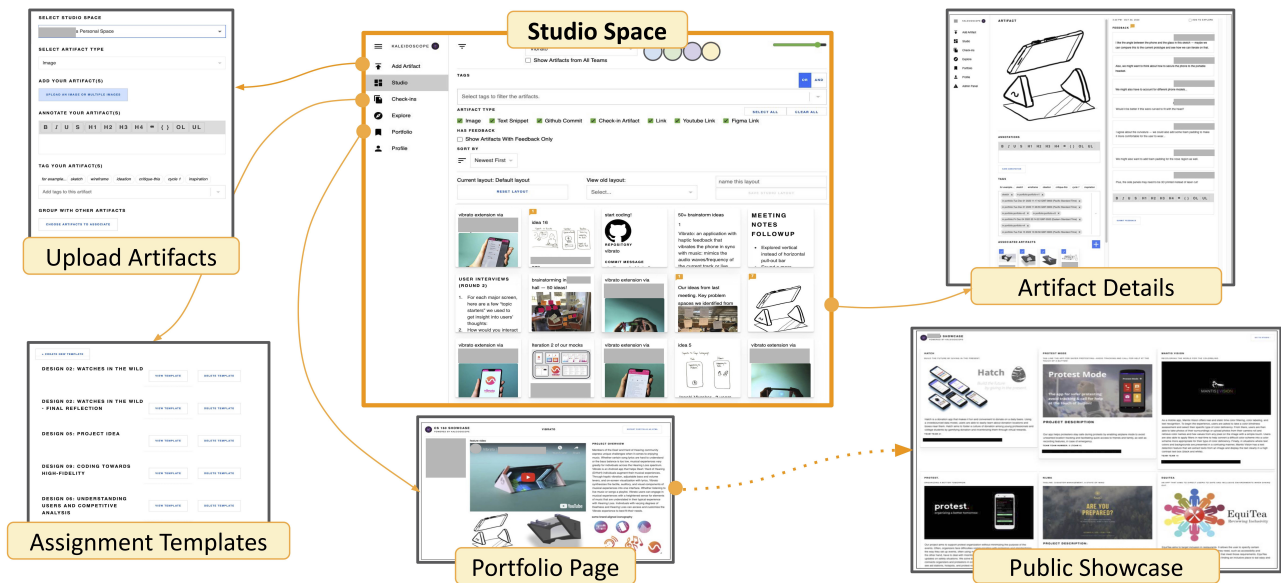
SELECT STUDIO SPACE
Personal Space
SELECT ARTIFACT TYPE
Image
ADD YOUR ARTIFACT(S)
UPLOAD AN IMAGE OR MULTIPLE IMAGES
ANNOTATE YOUR ARTIFACT(S)
B I U S H1 H2 H3 H4 " { } OL UL
TAG YOUR ARTIFACT(S)
for example... sketch wireframe ideation critique-this cycle 1 inspiration
Add tags to this artifact
GROUP WITH OTHER ARTIFACTS
CHOOSE ARTIFACTS TO ASSOCIATE

Upload Artifacts

+ CREATE NEW TEMPLATE
DESIGN 02: WATCHES IN THE WILD VIEW TEMPLATE DELETE TEMPLATE
DESIGN 02: WATCHES IN THE WILD - FINAL REFLECTION VIEW TEMPLATE DELETE TEMPLATE
DESIGN 05: PROJECT IDEA VIEW TEMPLATE DELETE TEMPLATE
DESIGN 09: CODING TOWARDS HIGH-FIDELITY VIEW TEMPLATE DELETE TEMPLATE
DESIGN 06: UNDERSTANDING USERS AND COMPETITIVE ANALYSIS VIEW TEMPLATE DELETE TEMPLATE

Assignment Templates

Studio Space

KALEIDOSCOPE
Add Artifact
Studio
Check-ins
Explore
Portfolio
Profile
Show Artifacts from All Teams
TAGS
Select tags to filter the artifacts.
ARTIFACT TYPE
SELECT ALL CLEAR ALL
Image Text Snippet Github Commit Check-in Artifact Link Youtube Link Figma Link
HAS FEEDBACK
Show Artifacts With Feedback Only
SORT BY
Newest First
Current layout: Default layout
RESET LAYOUT
View old layout:
Select...
name this layout
vibrato extension via
idea 10
start coding!
REPOSITORY vibrato
COMMIT MESSAGE
50+ brainstorm ideas 1
Vibrato: an application with haptic feedback that vibrates the phone in sync with music: mimics the audio waves/frequency of the current track or live
MEETING NOTES FOLLOWUP
Explored vertical instead of horizontal pull-out bar
USER INTERVIEWS (ROUND 2)
1. For each major screen, here are a few "topic starters" we used to get insight into users' thoughts:
2. How would you interact
brainstorming in hall — 50 ideas!
vibrato extension via
Our ideas from last meeting. Key problem spaces we identified from
vibrato extension via
iteration 2 of our mocks
vibrato extension via
idea 5
vibrato extension via

ARTIFACT
Artifact Details

Portfolio Page
PROJECT OVERVIEW

Public Showcase
HATCH
Hatch
PROTEST MODE
Protest Mode
PROJECT DESCRIPTION
protest.
ARE YOU PREPARED?
EquiTea